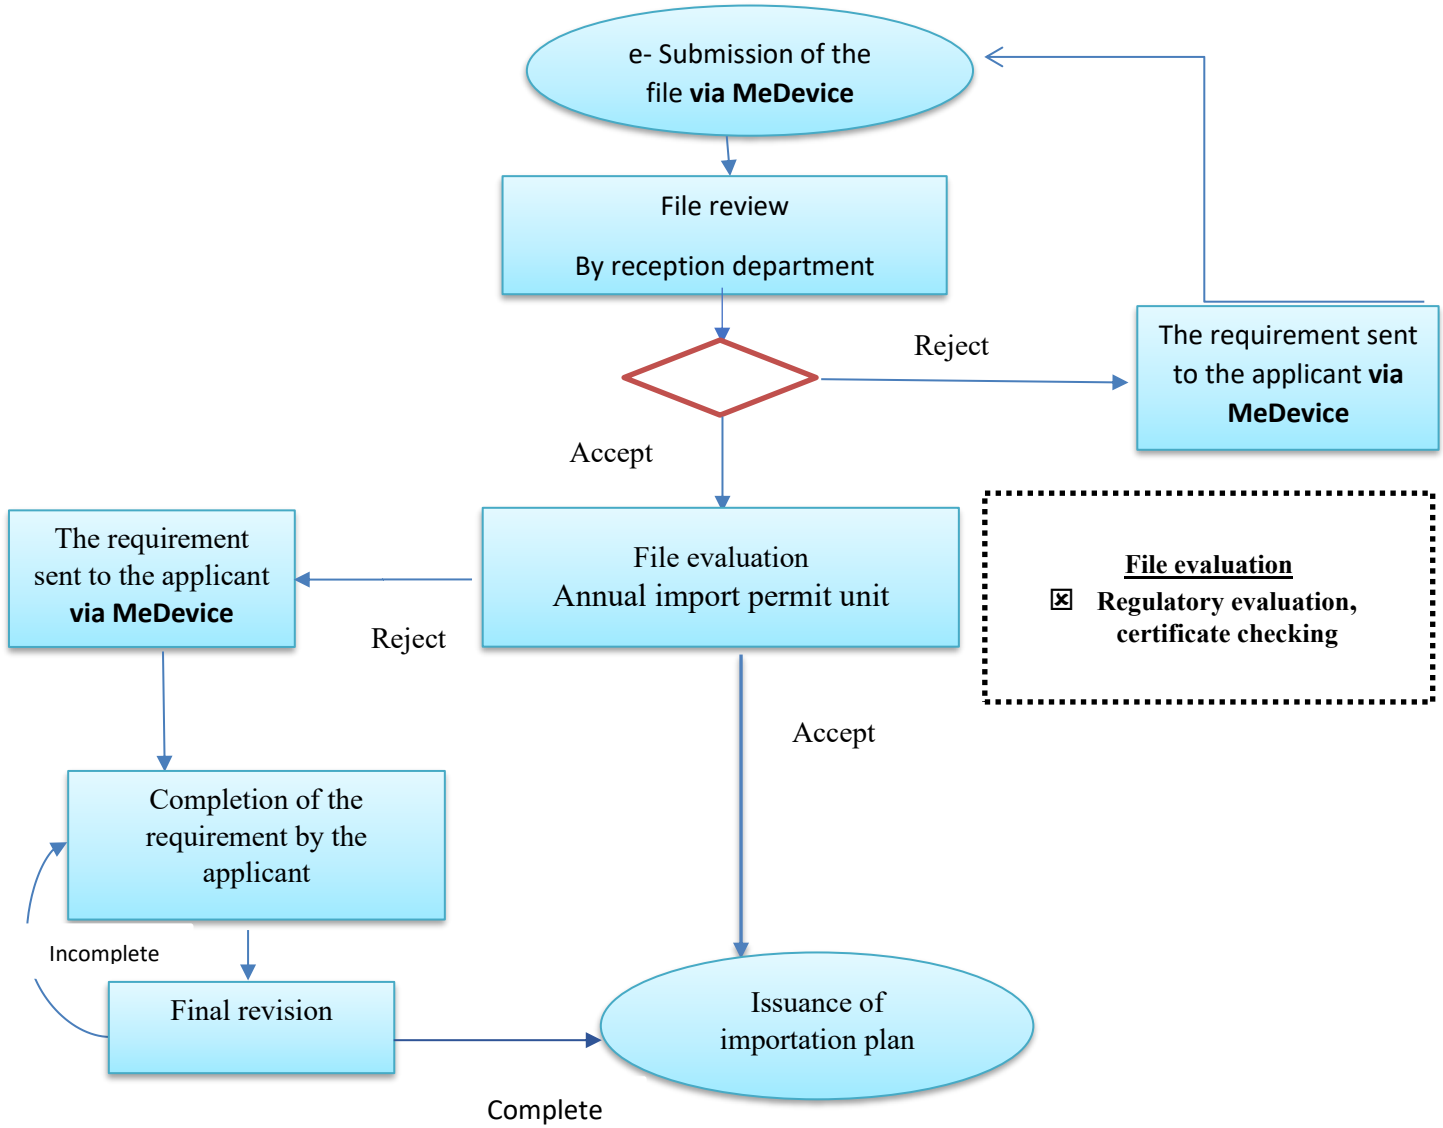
e- Submission of the file **via MeDevice**

File review

By reception department

Reject

The requirement sent to the applicant **via MeDevice**

Accept

The requirement sent to the applicant **via MeDevice**

File evaluation
Annual import permit unit

Reject

**File evaluation**

☒ **Regulatory evaluation, certificate checking**

Accept

Completion of the requirement by the applicant

Incomplete

Final revision

Issuance of importation plan

Complete